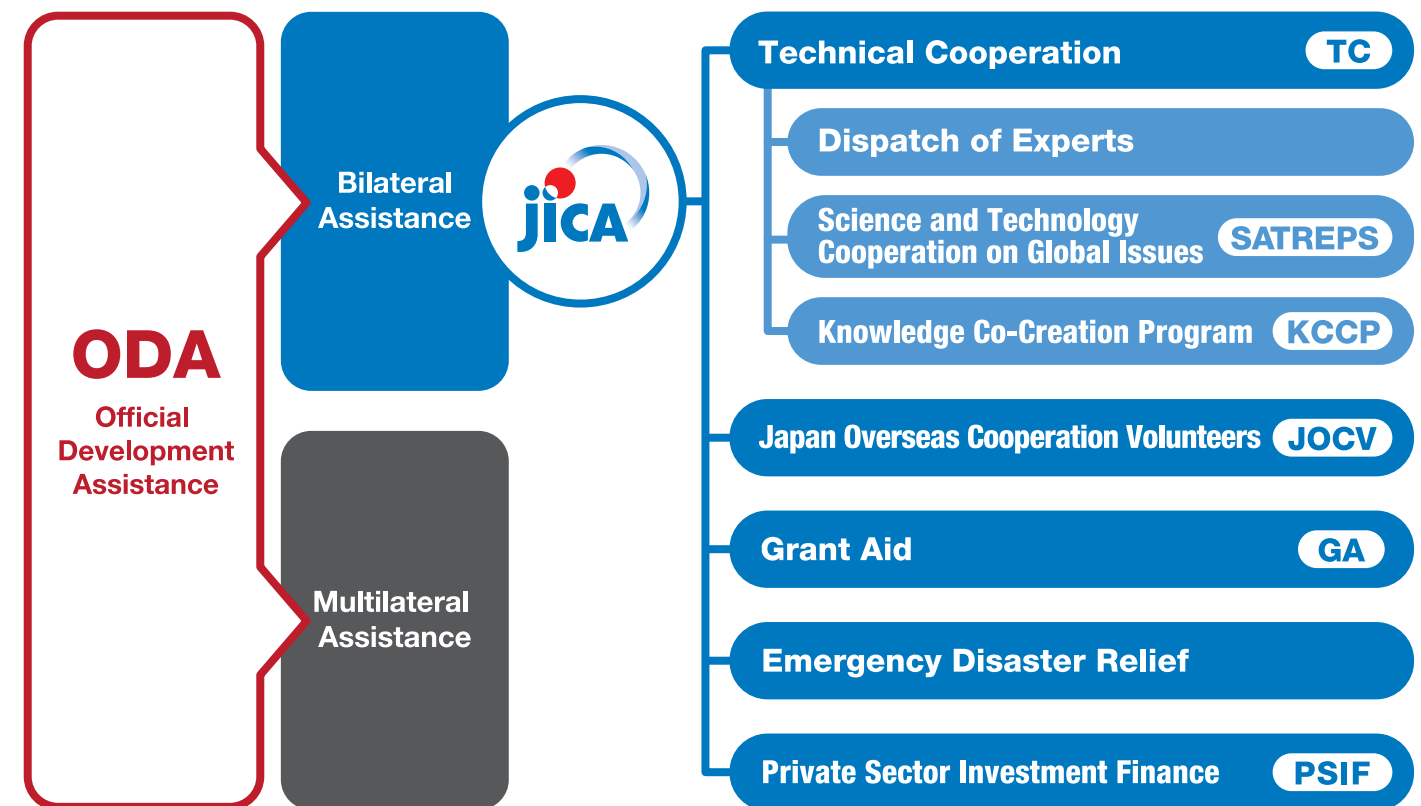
ODA
Official Development Assistance

Bilateral Assistance

jica

Multilateral Assistance

Technical Cooperation TC

Dispatch of Experts

Science and Technology Cooperation on Global Issues SATREPS

Knowledge Co-Creation Program KCCP

Japan Overseas Cooperation Volunteers JOCV

Grant Aid GA

Emergency Disaster Relief

Private Sector Investment Finance PSIF